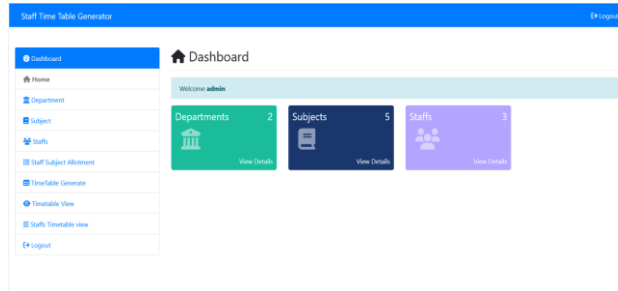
Staff Time Table Generator

Logout

Dashboard

Home

Department

Subject

Staffs

Staff Subject Allotment

TimeTable Generate

Timetable View

Staffs Timetable view

Logout

Dashboard

Welcome **admin**

Departments 2

View Details

Subjects 5

View Details

Staffs 3

View Details